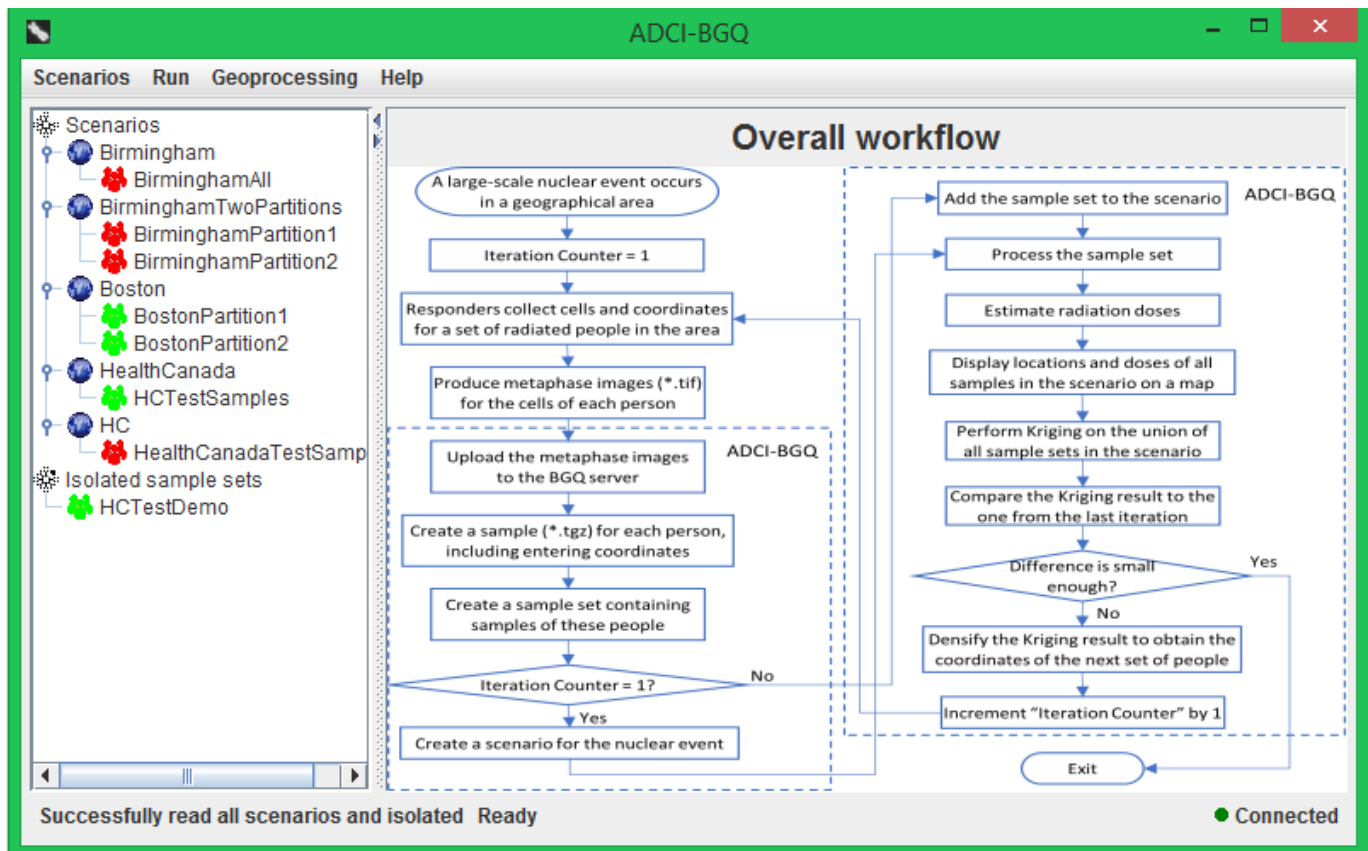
ADCI-BGQ

Scenarios Run Geoprocessing Help

Scenarios
Birmingham
BirminghamAll
BirminghamTwoPartitions
BirminghamPartition1
BirminghamPartition2
Boston
BostonPartition1
BostonPartition2
HealthCanada
HCTestSamples
HC
HealthCanadaTestSamp
Isolated sample sets
HCTestDemo

Overall workflow

A large-scale nuclear event occurs in a geographical area

Iteration Counter = 1

Responders collect cells and coordinates for a set of radiated people in the area

Produce metaphase images (*.tif) for the cells of each person

ADCI-BGQ

Upload the metaphase images to the BGQ server

Create a sample (*.tgz) for each person, including entering coordinates

Create a sample set containing samples of these people

Iteration Counter = 1?

No

Yes

Create a scenario for the nuclear event

ADCI-BGQ

Add the sample set to the scenario

Process the sample set

Estimate radiation doses

Display locations and doses of all samples in the scenario on a map

Perform Kriging on the union of all sample sets in the scenario

Compare the Kriging result to the one from the last iteration

Difference is small enough?

Yes

No

Densify the Kriging result to obtain the coordinates of the next set of people

Increment "Iteration Counter" by 1

Exit

Successfully read all scenarios and isolated Ready

Connected